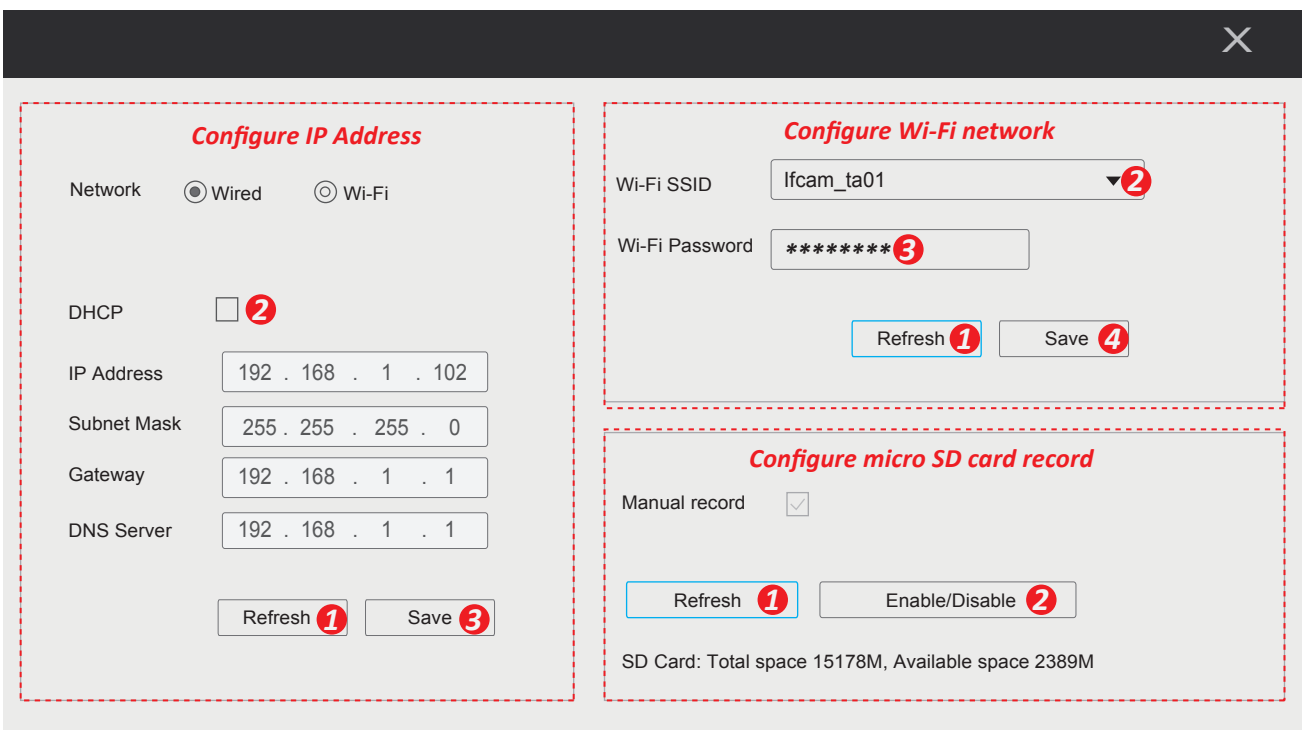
Configure IP Address

Network Wired Wi-Fi

DHCP 2

IP Address 192 . 168 . 1 . 102

Subnet Mask 255 . 255 . 255 . 0

Gateway 192 . 168 . 1 . 1

DNS Server 192 . 168 . 1 . 1

Refresh 1 Save 3

Configure Wi-Fi network

Wi-Fi SSID Ifcam_ta01 2

Wi-Fi Password ******** 3

Refresh 1 Save 4

Configure micro SD card record

Manual record

Refresh 1 Enable/Disable 2

SD Card: Total space 15178M, Available space 2389M